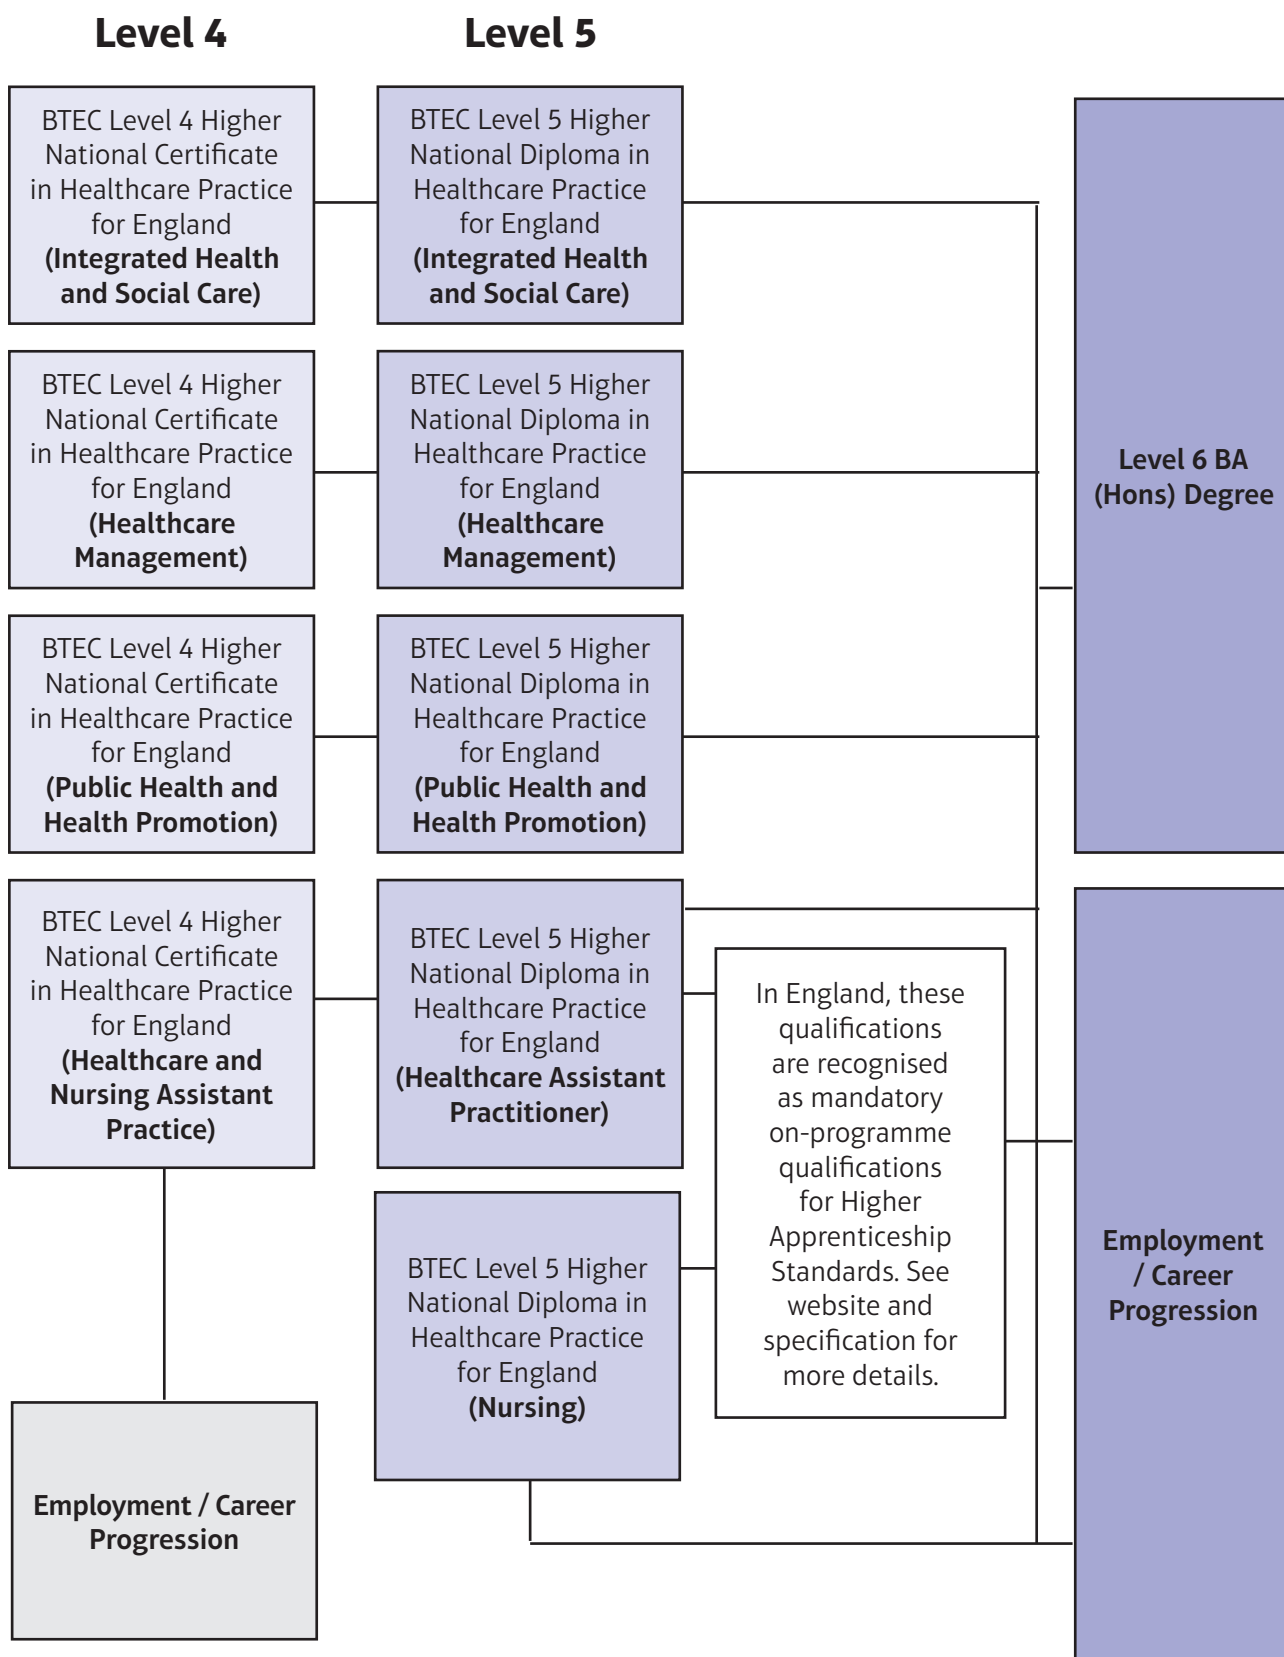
Level 4

Level 5

BTEC Level 4 Higher National Certificate in Healthcare Practice for England **(Integrated Health and Social Care)**

BTEC Level 5 Higher National Diploma in Healthcare Practice for England **(Integrated Health and Social Care)**

BTEC Level 4 Higher National Certificate in Healthcare Practice for England **(Healthcare Management)**

BTEC Level 5 Higher National Diploma in Healthcare Practice for England **(Healthcare Management)**

BTEC Level 4 Higher National Certificate in Healthcare Practice for England **(Public Health and Health Promotion)**

BTEC Level 5 Higher National Diploma in Healthcare Practice for England **(Public Health and Health Promotion)**

BTEC Level 4 Higher National Certificate in Healthcare Practice for England **(Healthcare and Nursing Assistant Practice)**

BTEC Level 5 Higher National Diploma in Healthcare Practice for England **(Healthcare Assistant Practitioner)**

BTEC Level 5 Higher National Diploma in Healthcare Practice for England **(Nursing)**

In England, these qualifications are recognised as mandatory on-programme qualifications for Higher Apprenticeship Standards. See website and specification for more details.

Level 6 BA (Hons) Degree

Employment / Career Progression

Employment / Career Progression